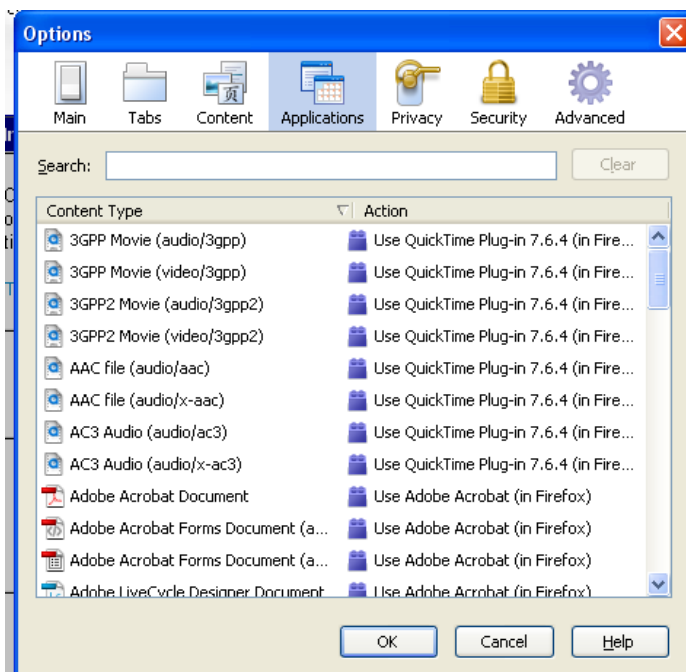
Options

Main Tabs Content Applications Privacy Security Advanced

Search: Clear

| Content Type | Action |
|---|---|
| 3GPP Movie (audio/3gpp) | Use QuickTime Plug-in 7.6.4 (in Fire... |
| 3GPP Movie (video/3gpp) | Use QuickTime Plug-in 7.6.4 (in Fire... |
| 3GPP2 Movie (audio/3gpp2) | Use QuickTime Plug-in 7.6.4 (in Fire... |
| 3GPP2 Movie (video/3gpp2) | Use QuickTime Plug-in 7.6.4 (in Fire... |
| AAC file (audio/aac) | Use QuickTime Plug-in 7.6.4 (in Fire... |
| AAC file (audio/x-aac) | Use QuickTime Plug-in 7.6.4 (in Fire... |
| AC3 Audio (audio/ac3) | Use QuickTime Plug-in 7.6.4 (in Fire... |
| AC3 Audio (audio/x-ac3) | Use QuickTime Plug-in 7.6.4 (in Fire... |
| Adobe Acrobat Document | Use Adobe Acrobat (in Firefox) |
| Adobe Acrobat Forms Document (a... | Use Adobe Acrobat (in Firefox) |
| Adobe Acrobat Forms Document (a... | Use Adobe Acrobat (in Firefox) |
| Adobe LiveCycle Designer Document | Use Adobe Acrobat (in Firefox) |

OK Cancel Help